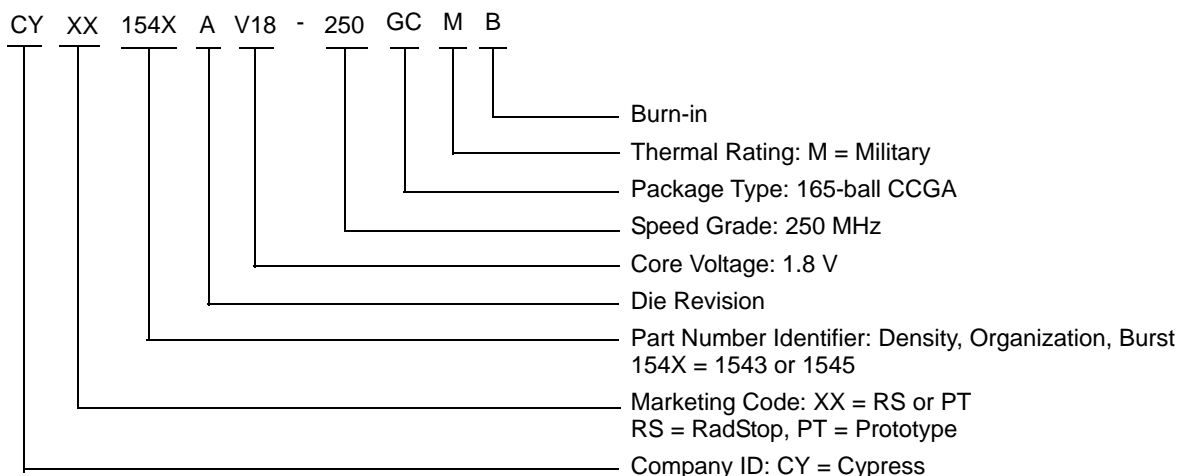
CY XX 154X A V18 - 250 GC M B

Burn-in

Thermal Rating: M = Military

Package Type: 165-ball CCGA

Speed Grade: 250 MHz

Core Voltage: 1.8 V

Die Revision

Part Number Identifier: Density, Organization, Burst
154X = 1543 or 1545

Marketing Code: XX = RS or PT
RS = RadStop, PT = Prototype

Company ID: CY = Cypress